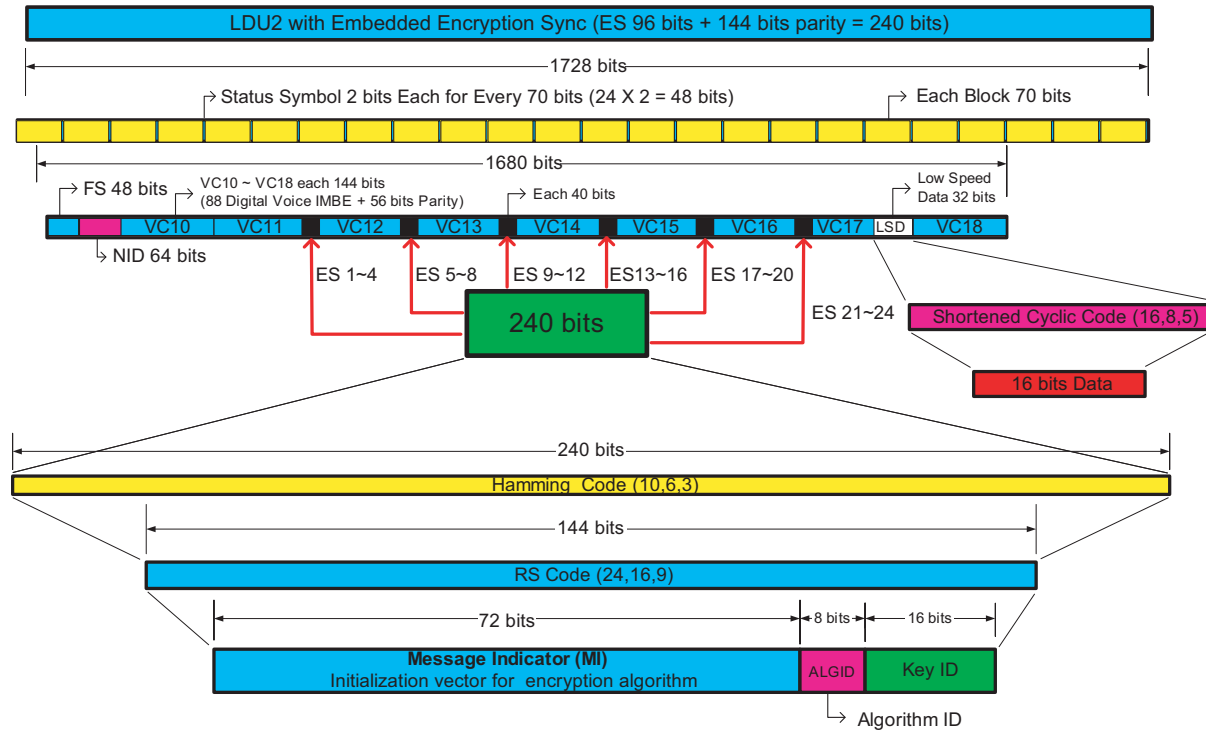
LDU2 with Embedded Encryption Sync (ES 96 bits + 144 bits parity = 240 bits)

1728 bits

Status Symbol 2 bits Each for Every 70 bits (24 X 2 = 48 bits)

Each Block 70 bits

1680 bits

FS 48 bits

VC10 ~ VC18 each 144 bits (88 Digital Voice IMBE + 56 bits Parity)

Each 40 bits

Low Speed Data 32 bits

VC10 VC11 VC12 VC13 VC14 VC15 VC16 VC17 LSD VC18

NID 64 bits

ES 1~4 ES 5~8 ES 9~12 ES13~16 ES 17~20

ES 21~24

240 bits

Shortened Cyclic Code (16,8,5)

16 bits Data

240 bits

Hamming Code (10,6,3)

144 bits

RS Code (24,16,9)

72 bits

8 bits

16 bits

Message Indicator (MI)
Initialization vector for encryption algorithm

ALGID

Key ID

Algorithm ID